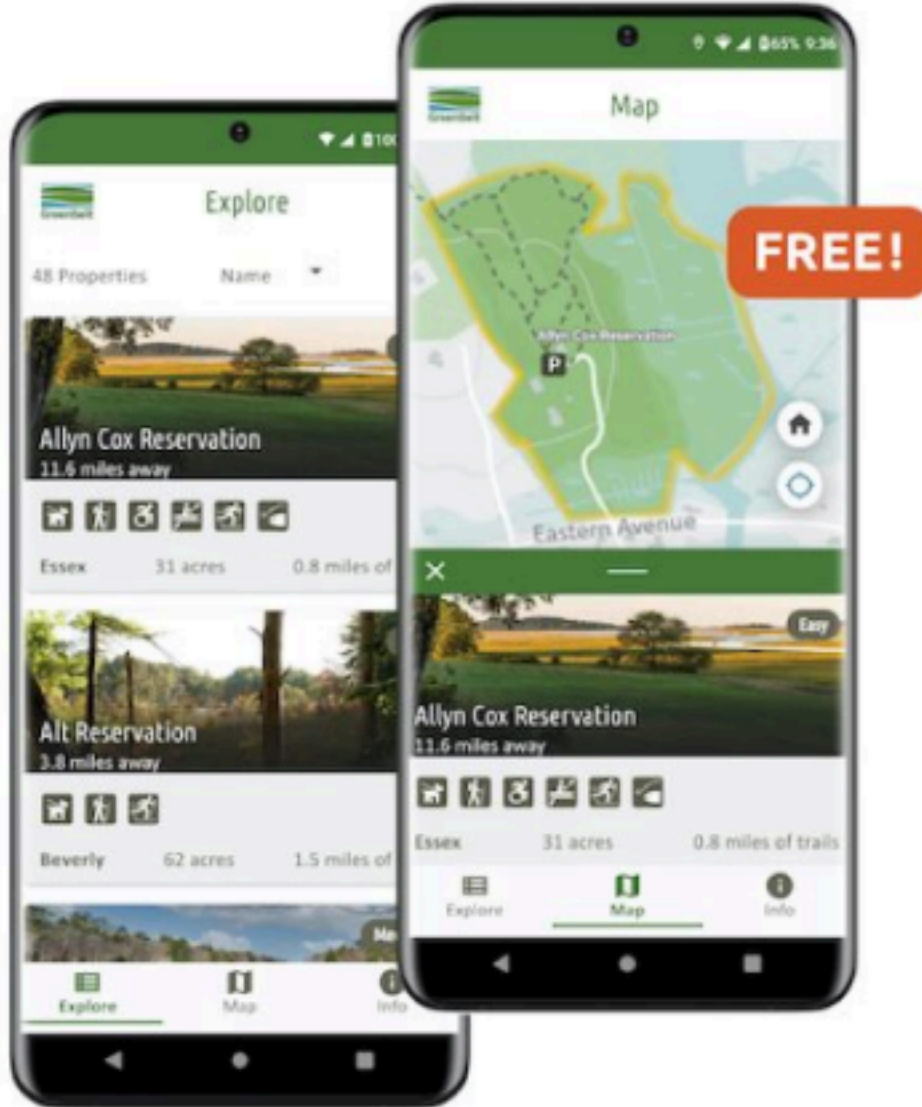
Greenbelt

Explore

48 Properties

Name

Allyn Cox Reservation

11.6 miles away

Essex

31 acres

0.8 miles of

Alt Reservation

3.8 miles away

Beverly

62 acres

1.5 miles of

Explore

Map

Info

65% 9:36

Greenbelt

Map

Allyn Cox Reservation

P

Eastern Avenue

FREE!

Easy

Allyn Cox Reservation

11.6 miles away

Essex

31 acres

0.8 miles of trails

Explore

Map

Info